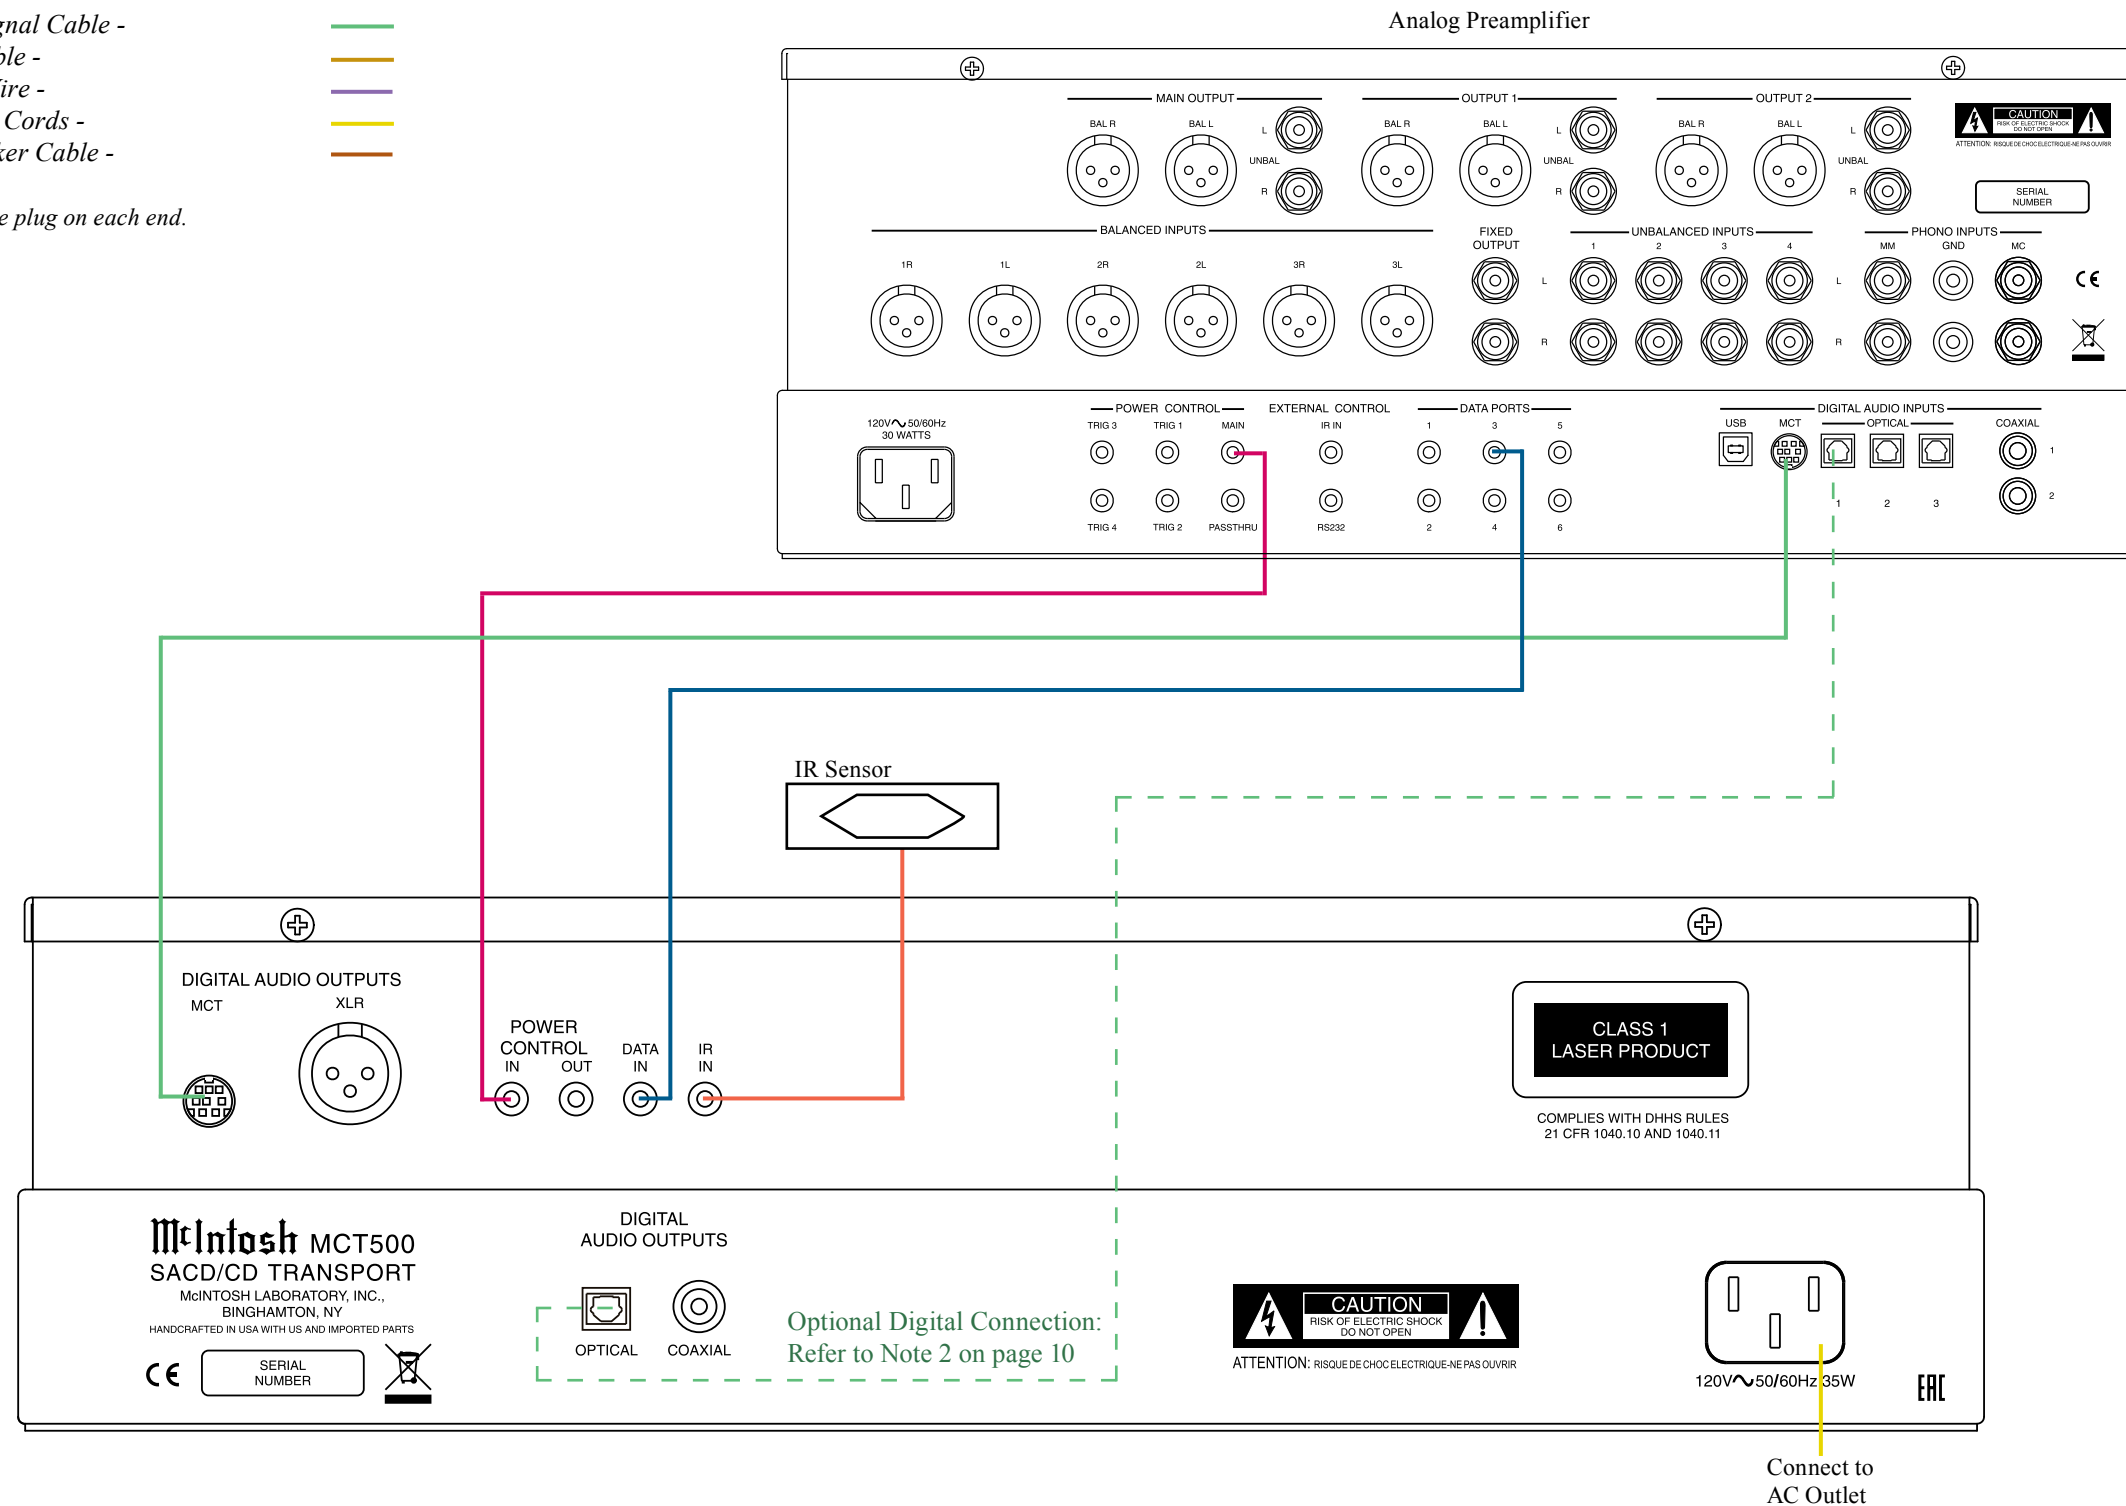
gnal Cable -
ble -
ire -
Cords -
ker Cable -

e plug on each end.

Analog Preamplifier

MAIN OUTPUT
BAL R BAL L L UNBAL R
OUTPUT 1
BAL R BAL L L UNBAL R
OUTPUT 2
BAL R BAL L L UNBAL R

CAUTION
RISK OF ELECTRIC SHOCK DO NOT OPEN
ATTENTION: RISQUE DE CHOC ELECTRIQUE-NE PAS OUVRIR

SERIAL NUMBER

BALANCED INPUTS
1R 1L 2R 2L 3R 3L

FIXED OUTPUT
L R

UNBALANCED INPUTS
1 2 3 4
L R

PHONO INPUTS
MM GND MC
L R

CE

120V∿50/60Hz
30 WATTS

POWER CONTROL
TRIG 3 TRIG 1 MAIN
TRIG 4 TRIG 2 PASSTHRU

EXTERNAL CONTROL
IR IN
RS232

DATA PORTS
1 3 5
2 4 6

DIGITAL AUDIO INPUTS
USB MCT
OPTICAL
1 2 3
COAXIAL
1 2

IR Sensor

DIGITAL AUDIO OUTPUTS
MCT XLR

POWER CONTROL
IN OUT

DATA IN

IR IN

CLASS 1
LASER PRODUCT

COMPLIES WITH DHHS RULES
21 CFR 1040.10 AND 1040.11

McIntosh MCT500
SACD/CD TRANSPORT
McINTOSH LABORATORY, INC.,
BINGHAMTON, NY
HANDCRAFTED IN USA WITH US AND IMPORTED PARTS

CE
SERIAL NUMBER

DIGITAL
AUDIO OUTPUTS
OPTICAL COAXIAL

Optional Digital Connection:
Refer to Note 2 on page 10

CAUTION
RISK OF ELECTRIC SHOCK
DO NOT OPEN
ATTENTION: RISQUE DE CHOC ELECTRIQUE-NE PAS OUVRIR

120V∿50/60Hz 35W

EAC

Connect to
AC Outlet